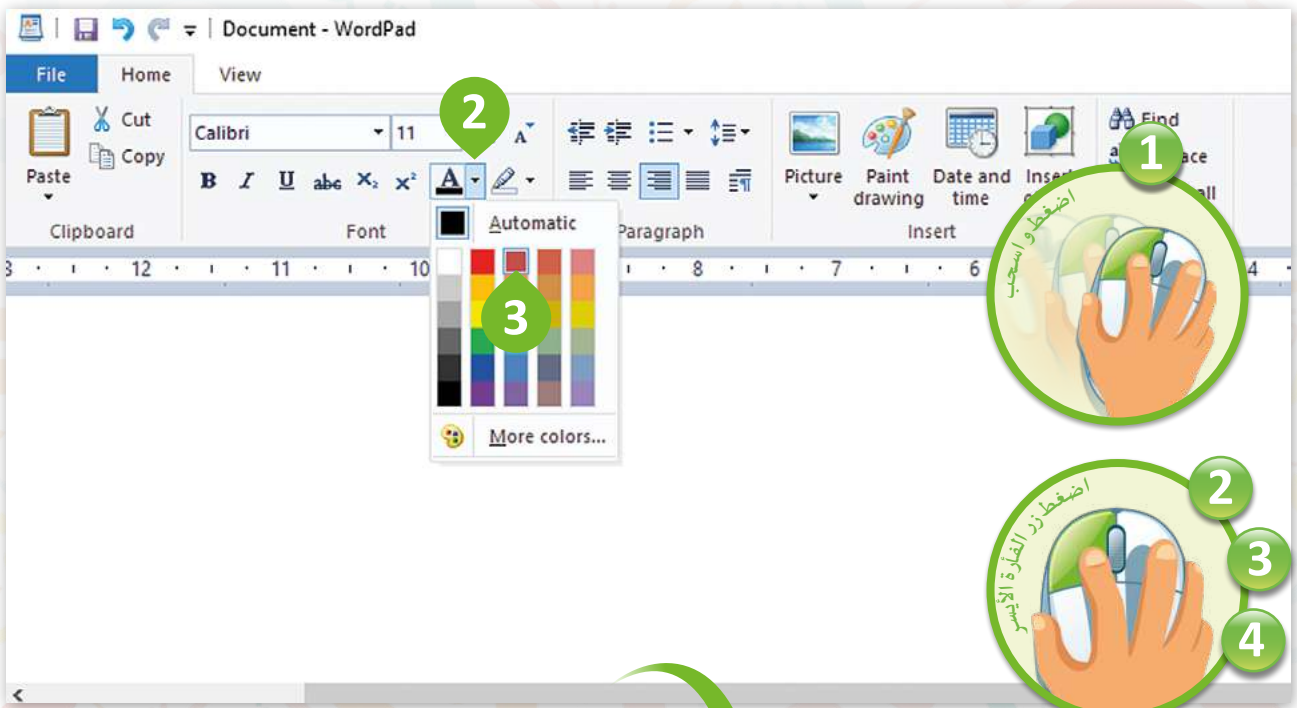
Document - WordPad

File Home View

Paste
Cut
Copy
Clipboard

Calibri 11
B I U abc $X_2$ $X^2$ A
Font

2

Automatic

3

More colors...

Paragraph

Picture
Paint drawing
Date and time
Insert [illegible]
Insert

Find
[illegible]ace
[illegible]ll

1
اضغط واسحب

3 · ı · 12 · ı · 11 · ı · 10 · 8 · ı · 7 · ı · 6 4 ·

2
3
4
اضغط زر الفأرة الأيسر